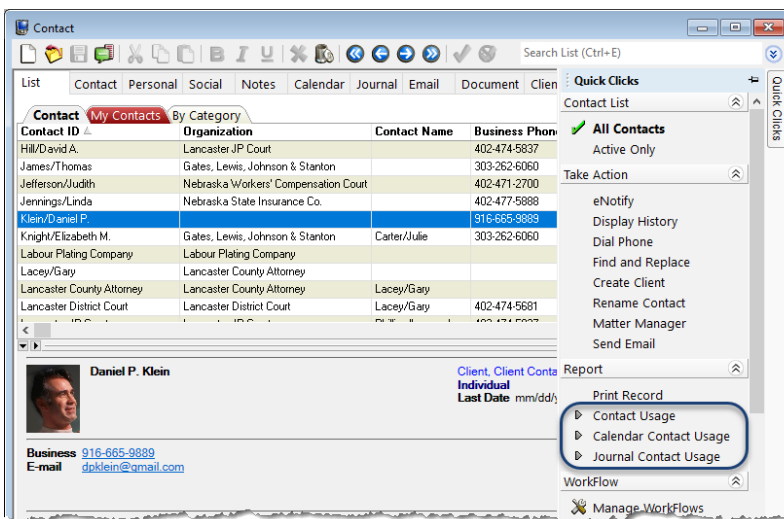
Contact

Search List (Ctrl+E)

List | Contact | Personal | Social | Notes | Calendar | Journal | Email | Document | Clien

Contact | My Contacts | By Category

| Contact ID | Organization | Contact Name | Business Phon |
|---|---|---|---|
| Hill/David A. | Lancaster JP Court | | 402-474-5837 |
| James/Thomas | Gates, Lewis, Johnson & Stanton | | 303-262-6060 |
| Jefferson/Judith | Nebraska Workers' Compensation Court | | 402-471-2700 |
| Jennings/Linda | Nebraska State Insurance Co. | | 402-477-5888 |
| Klein/Daniel P. | | | 916-665-9889 |
| Knight/Elizabeth M. | Gates, Lewis, Johnson & Stanton | Carter/Julie | 303-262-6060 |
| Labour Plating Company | Labour Plating Company | | |
| Lacey/Gary | Lancaster County Attorney | | |
| Lancaster County Attorney | Lancaster County Attorney | Lacey/Gary | |
| Lancaster District Court | Lancaster District Court | Lacey/Gary | 402-474-5681 |

Daniel P. Klein

Client, Client Conta
Individual
Last Date mm/dd/y

Business 916-665-9889
E-mail dpklein@gmail.com

Quick Clicks

Contact List
All Contacts
Active Only

Take Action
eNotify
Display History
Dial Phone
Find and Replace
Create Client
Rename Contact
Matter Manager
Send Email

Report
Print Record
Contact Usage
Calendar Contact Usage
Journal Contact Usage

WorkFlow
Manage WorkFlows

Quick Clicks